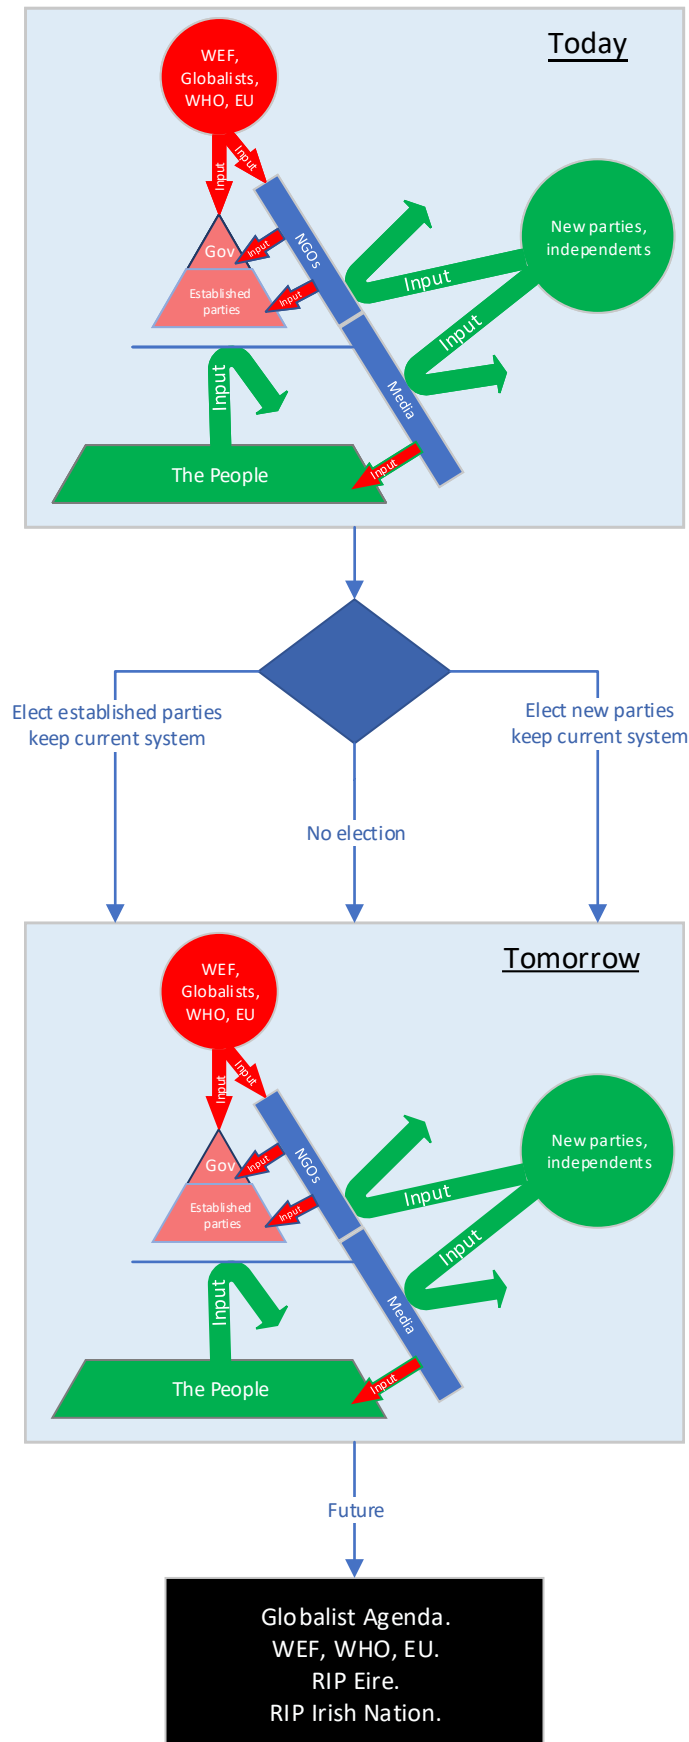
Today

WEF, Globalists, WHO, EU

Input

Input

NGOs

Gov

Input

Established parties

Input

New parties, independents

Input

Input

Input

Media

Input

The People

Elect established parties keep current system

Elect new parties keep current system

No election

Tomorrow

WEF, Globalists, WHO, EU

Input

Input

NGOs

Gov

Input

Established parties

Input

New parties, independents

Input

Input

Input

Media

Input

The People

Future

Globalist Agenda.
WEF, WHO, EU.
RIP Eire.
RIP Irish Nation.